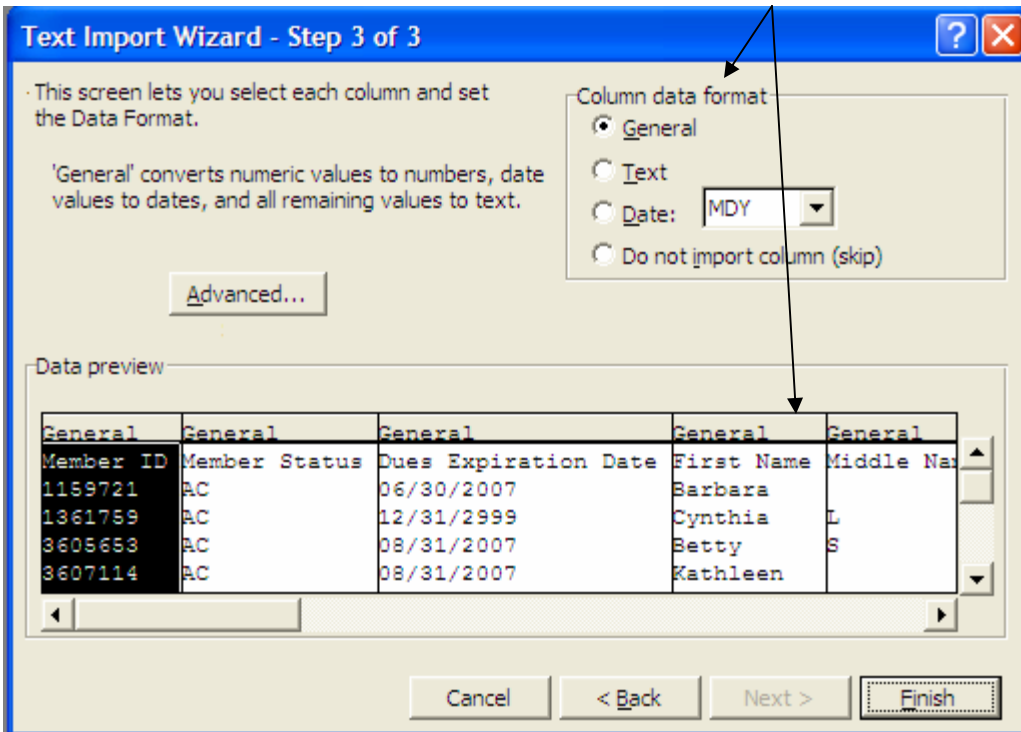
Text Import Wizard - Step 3 of 3

This screen lets you select each column and set the Data Format.

'General' converts numeric values to numbers, date values to dates, and all remaining values to text.

Advanced...

Column data format
General
Text
Date: MDY
Do not import column (skip)

Data preview

| General | General | General | General | General |
|---|---|---|---|---|
| Member ID | Member Status | Dues Expiration Date | First Name | Middle Na |
| 1159721 | AC | 06/30/2007 | Barbara | |
| 1361759 | AC | 12/31/2999 | Cynthia | L |
| 3605653 | AC | 08/31/2007 | Betty | S |
| 3607114 | AC | 08/31/2007 | Kathleen | |

Cancel
< Back
Next >
Finish